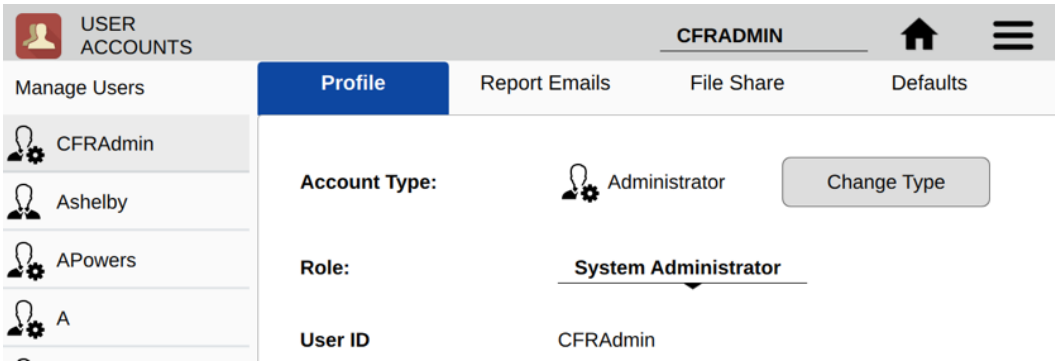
USER ACCOUNTS

CFRADMIN

Manage Users

CFRAdmin

Ashelby

APowers

A

Profile

Report Emails

File Share

Defaults

Account Type:

Administrator

Change Type

Role:

System Administrator

User ID

CFRAdmin